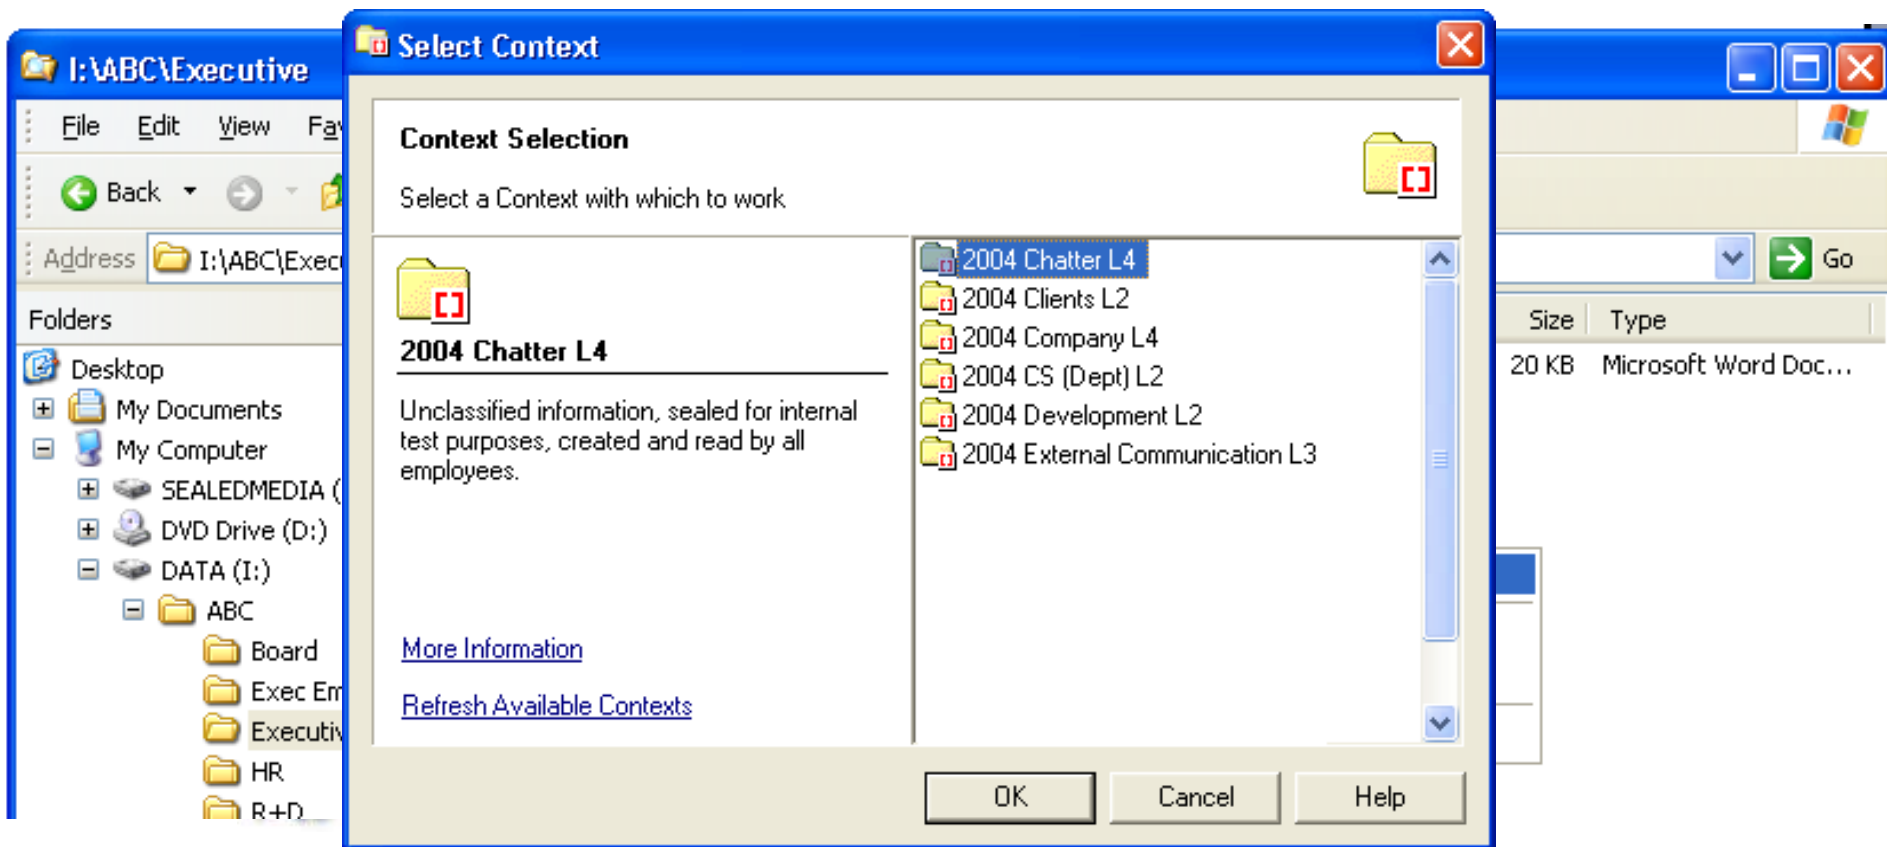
I:\ABC\Executive

File Edit View Fa

Back

Address I:\ABC\Exec

Go

Folders

Desktop
My Documents
My Computer
SEALEDMEDIA (
DVD Drive (D:)
DATA (I:)
ABC
Board
Exec Em
Executiv
HR
R+D

Size Type
20 KB Microsoft Word Doc...

Select Context

Context Selection

Select a Context with which to work

2004 Chatter L4

Unclassified information, sealed for internal test purposes, created and read by all employees.

More Information

Refresh Available Contexts

2004 Chatter L4
2004 Clients L2
2004 Company L4
2004 CS (Dept) L2
2004 Development L2
2004 External Communication L3

OK Cancel Help